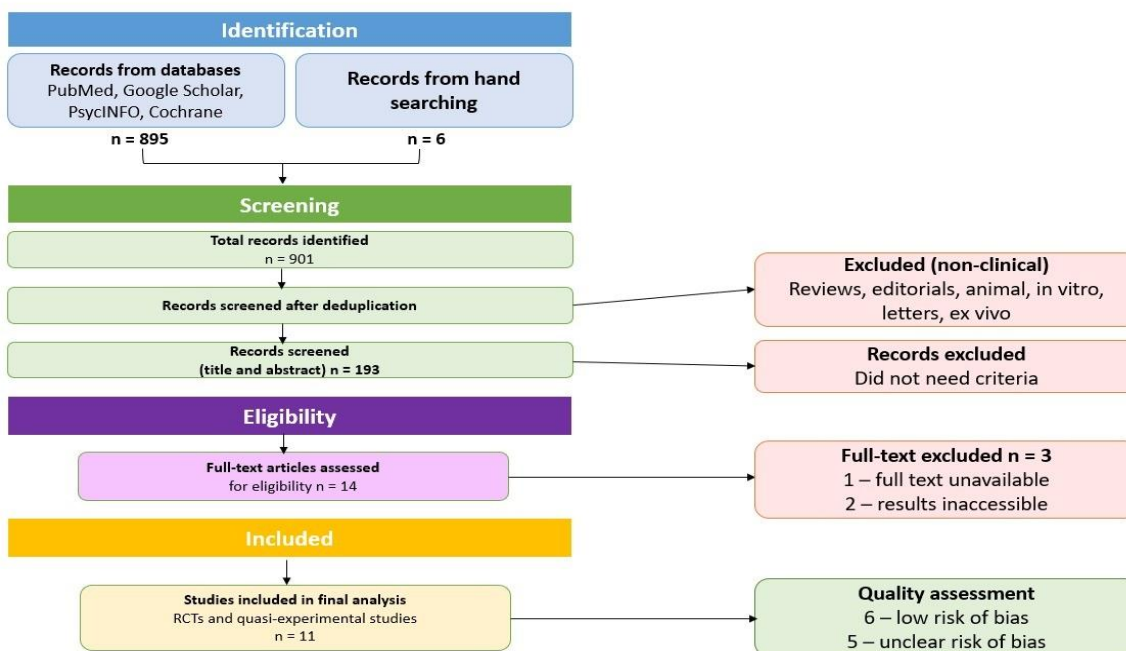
Identification

Records from databases
PubMed, Google Scholar, PsycINFO, Cochrane

n = 895

Records from hand searching

n = 6

Screening

Total records identified
n = 901

Records screened after deduplication

Excluded (non-clinical)
Reviews, editorials, animal, in vitro, letters, ex vivo

Records screened
(title and abstract) n = 193

Records excluded
Did not need criteria

Eligibility

Full-text articles assessed
for eligibility n = 14

Full-text excluded n = 3
1 – full text unavailable
2 – results inaccessible

Included

Studies included in final analysis
RCTs and quasi-experimental studies
n = 11

Quality assessment
6 – low risk of bias
5 – unclear risk of bias